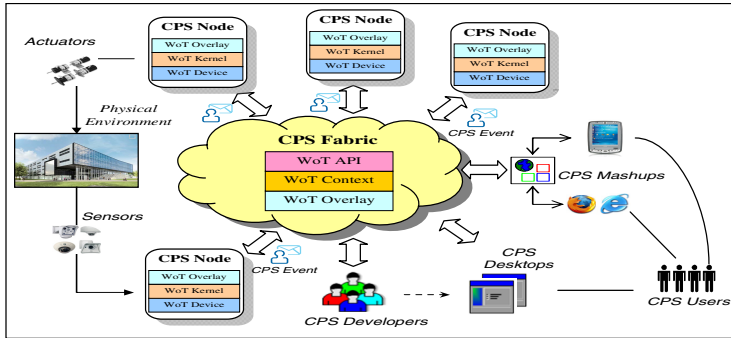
Actuators

CPS Node
WoT Overlay
WoT Kernel
WoT Device

CPS Node
WoT Overlay
WoT Kernel
WoT Device

CPS Node
WoT Overlay
WoT Kernel
WoT Device

Physical Environment

CPS Fabric
WoT API
WoT Context
WoT Overlay

CPS Event

CPS Mashups

Sensors

CPS Event

CPS Node
WoT Overlay
WoT Kernel
WoT Device

CPS Desktops

CPS Developers

CPS Users